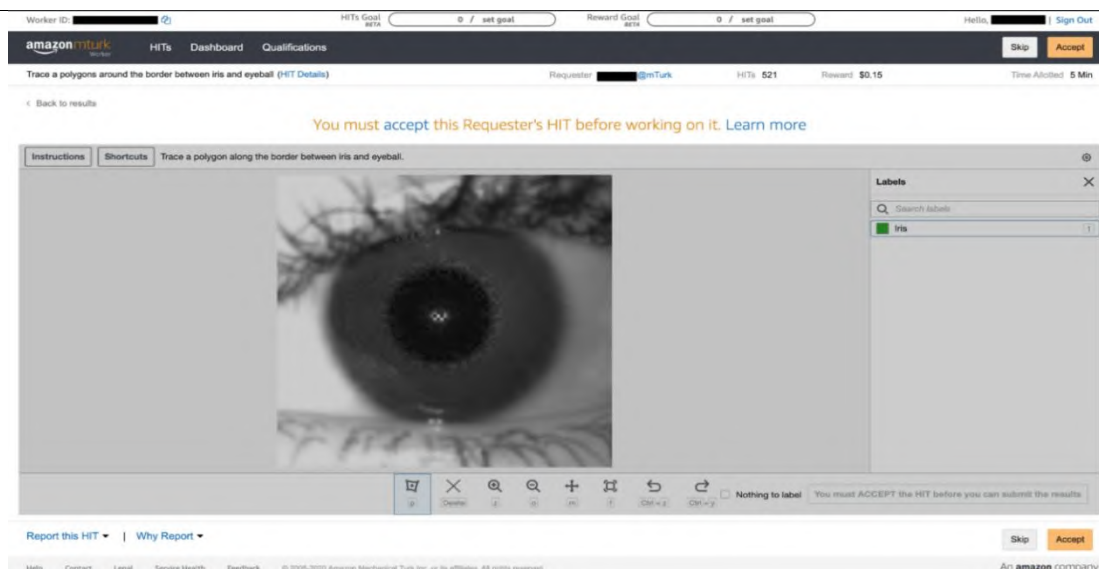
Worker ID: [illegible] HITs Goal BETA 0 / set goal Reward Goal BETA 0 / set goal Hello, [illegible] | Sign Out

amazon mturk Worker HITs Dashboard Qualifications Skip Accept

Trace a polygons around the border between iris and eyeball (HIT Details) Requester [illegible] @mTurk HITs 521 Reward $0.15 Time Allotted 5 Min

< Back to results

You must accept this Requester's HIT before working on it. Learn more

Instructions Shortcuts Trace a polygon along the border between iris and eyeball.

Labels
Search labels
Iris 1

p Delete z o m f Ctrl + z Ctrl + y Nothing to label You must ACCEPT the HIT before you can submit the results.

Report this HIT ▾ | Why Report ▾ Skip Accept

Help Contact Legal Service Health Feedback © 2005-2020 Amazon Mechanical Turk Inc. or its affiliates. All rights reserved. An amazon company